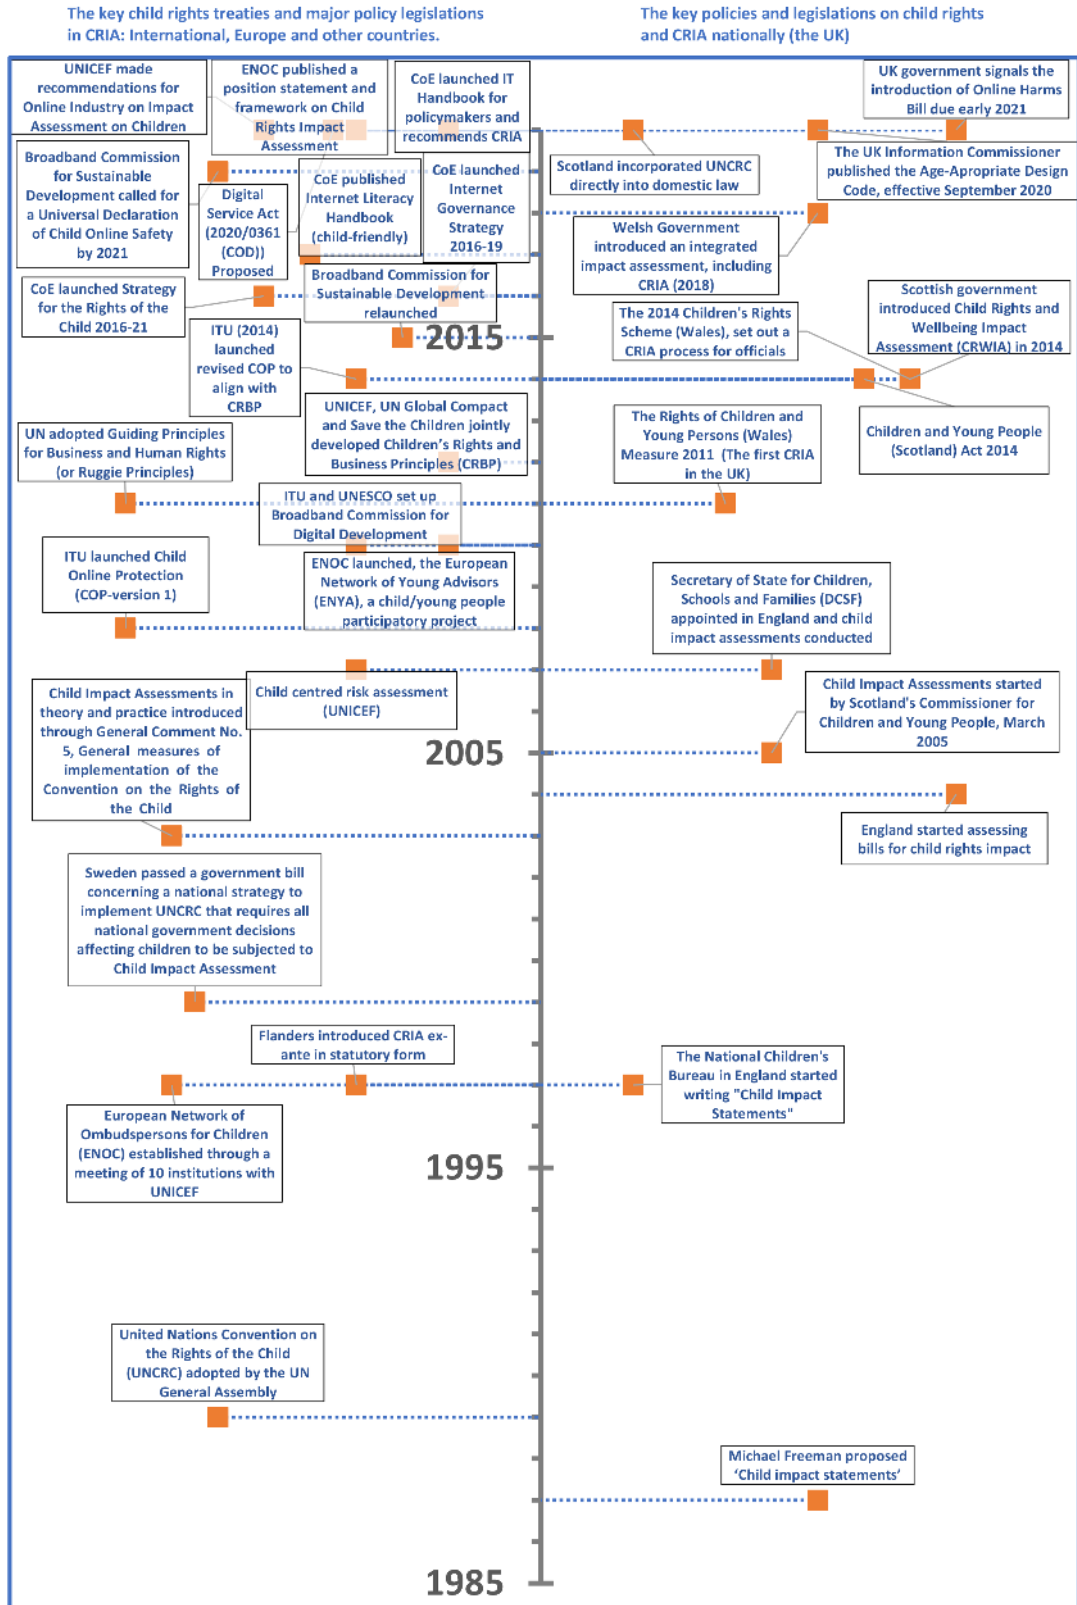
The key child rights treaties and major policy legislations in CRIA: International, Europe and other countries.

The key policies and legislations on child rights and CRIA nationally (the UK)

UNICEF made recommendations for Online Industry on Impact Assessment on Children

ENOC published a position statement and framework on Child Rights Impact Assessment

CoE launched IT Handbook for policymakers and recommends CRIA

UK government signals the introduction of Online Harms Bill due early 2021

Broadband Commission for Sustainable Development called for a Universal Declaration of Child Online Safety by 2021

Digital Service Act (2020/0361 (COD)) Proposed

CoE published Internet Literacy Handbook (child-friendly)

CoE launched Internet Governance Strategy 2016-19

Scotland incorporated UNCRC directly into domestic law

The UK Information Commissioner published the Age-Apropriate Design Code, effective September 2020

Welsh Government introduced an integrated impact assessment, including CRIA (2018)

CoE launched Strategy for the Rights of the Child 2016-21

Broadband Commission for Sustainable Development relaunched

2015

The 2014 Children's Rights Scheme (Wales), set out a CRIA process for officials

Scottish government introduced Child Rights and Wellbeing Impact Assessment (CRWIA) in 2014

ITU (2014) launched revised COP to align with CRBP

UNICEF, UN Global Compact and Save the Children jointly developed Children's Rights and Business Principles (CRBP)

The Rights of Children and Young Persons (Wales) Measure 2011 (The first CRIA in the UK)

Children and Young People (Scotland) Act 2014

UN adopted Guiding Principles for Business and Human Rights (or Ruggie Principles)

ITU and UNESCO set up Broadband Commission for Digital Development

ITU launched Child Online Protection (COP-version 1)

ENOC launched, the European Network of Young Advisors (ENYA), a child/young people participatory project

Secretary of State for Children, Schools and Families (DCSF) appointed in England and child impact assessments conducted

Child Impact Assessments in theory and practice introduced through General Comment No. 5, General measures of implementation of the Convention on the Rights of the Child

Child centred risk assessment (UNICEF)

Child Impact Assessments started by Scotland's Commissioner for Children and Young People, March 2005

2005

England started assessing bills for child rights impact

Sweden passed a government bill concerning a national strategy to implement UNCRC that requires all national government decisions affecting children to be subjected to Child Impact Assessment

Flanders introduced CRIA ex-ante in statutory form

The National Children's Bureau in England started writing "Child Impact Statements"

European Network of Ombudspersons for Children (ENOC) established through a meeting of 10 institutions with UNICEF

1995

United Nations Convention on the Rights of the Child (UNCRC) adopted by the UN General Assembly

Michael Freeman proposed 'Child impact statements'

1985